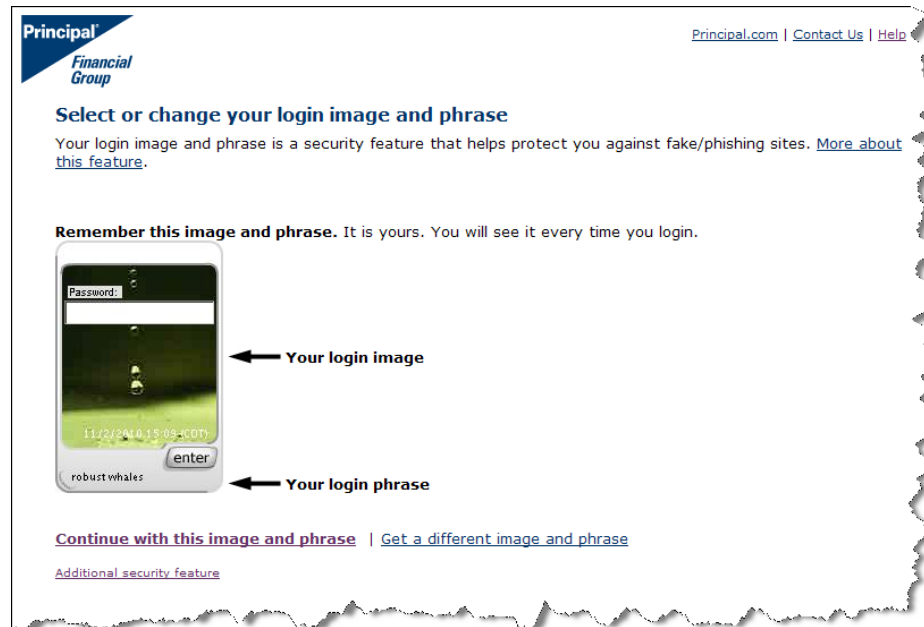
Principal
Financial Group

Principal.com | Contact Us | Help

Select or change your login image and phrase

Your login image and phrase is a security feature that helps protect you against fake/phishing sites. More about this feature.

Remember this image and phrase. It is yours. You will see it every time you login.

Password:

11/2/2010 15:08 (CDT)

enter

robust whales

Your login image

Your login phrase

Continue with this image and phrase | Get a different image and phrase

Additional security feature